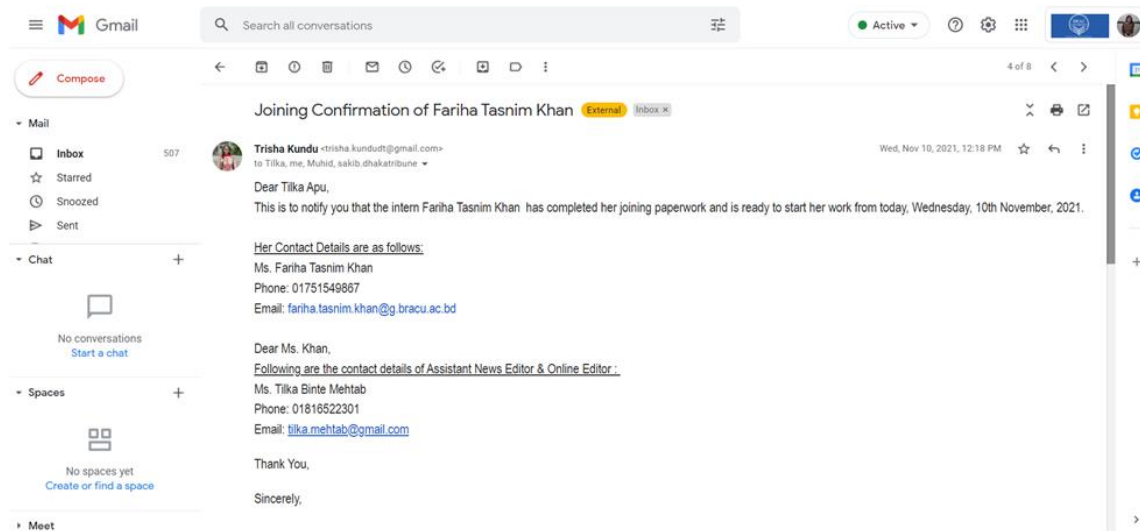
Gmail

Search all conversations

Active

Compose

Mail

Inbox 507

Starred

Snoozed

Sent

Chat

No conversations
Start a chat

Spaces

No spaces yet
Create or find a space

Meet

4 of 8

Joining Confirmation of Fariha Tasnim Khan External Inbox ×

Trisha Kundu <trisha.kundudt@gmail.com>
to Tilka, me, Muhid, sakib.dhakatribune

Wed, Nov 10, 2021, 12:18 PM

Dear Tilka Apu,
This is to notify you that the intern Fariha Tasnim Khan has completed her joining paperwork and is ready to start her work from today, Wednesday, 10th November, 2021.

Her Contact Details are as follows:
Ms. Fariha Tasnim Khan
Phone: 01751549867
Email: fariha.tasnim.khan@g.bracu.ac.bd

Dear Ms. Khan,
Following are the contact details of Assistant News Editor & Online Editor :
Ms. Tilka Binte Mehtab
Phone: 01816522301
Email: tilka.mehtab@gmail.com

Thank You,

Sincerely,